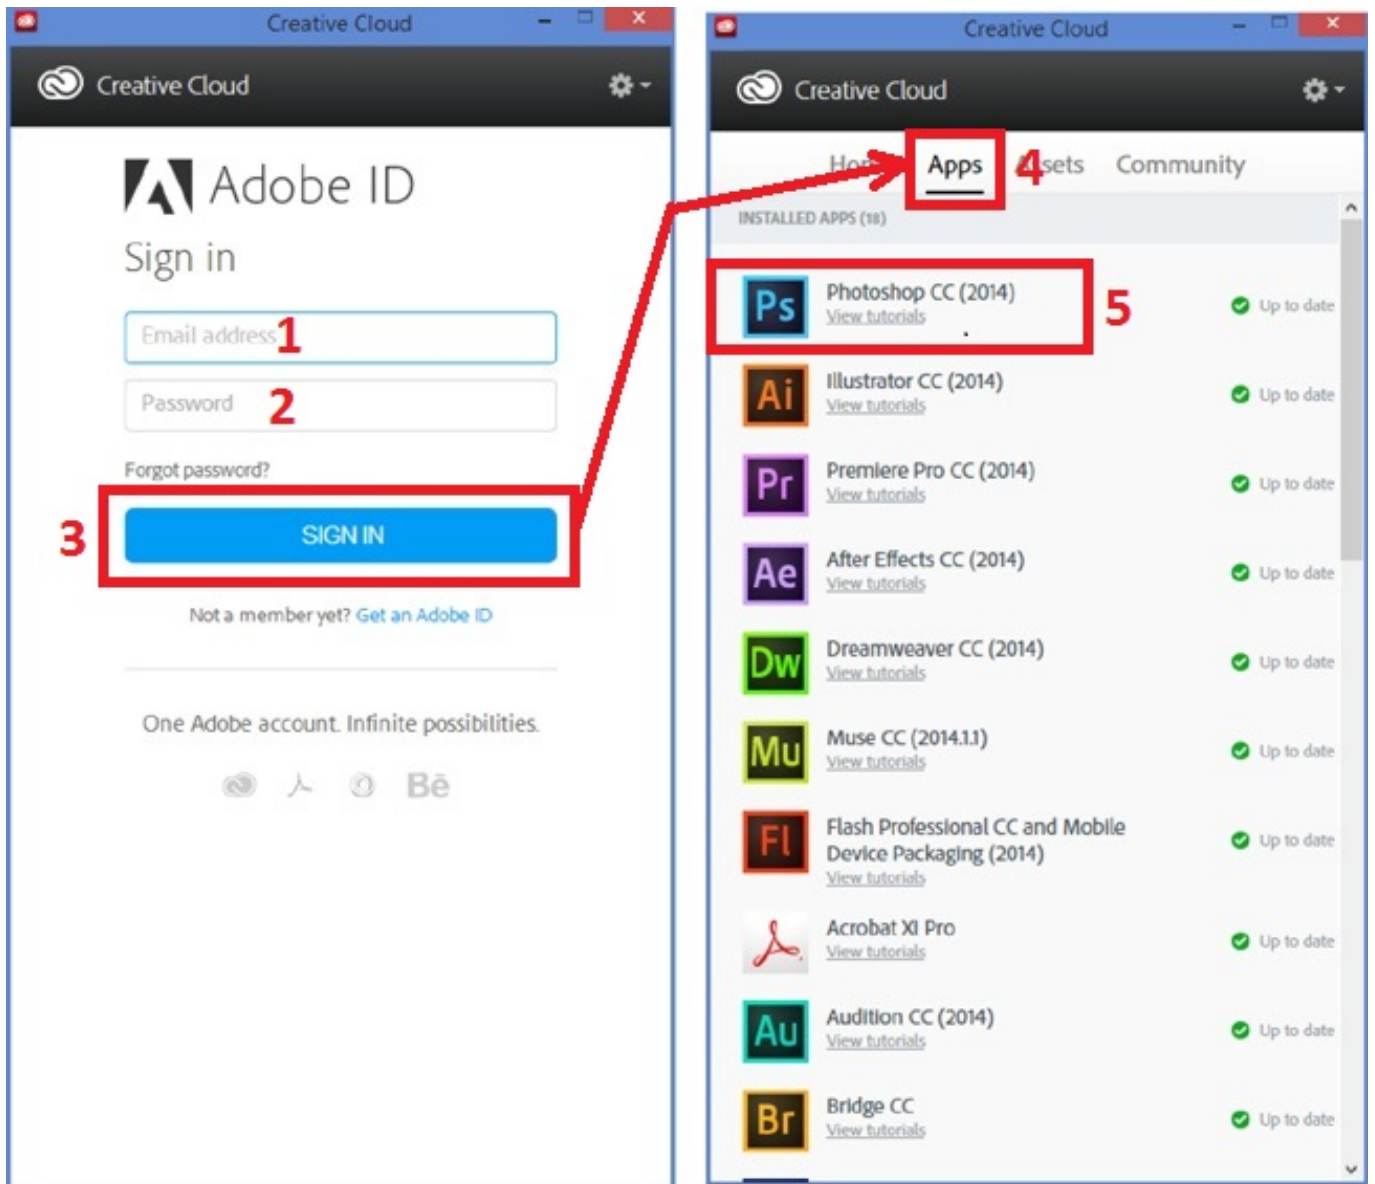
Creative Cloud

Creative Cloud

Adobe ID

Sign in

Email address 1

Password 2

Forgot password?

3 SIGN IN

Not a member yet? Get an Adobe ID

One Adobe account. Infinite possibilities.

Bē

Creative Cloud

Creative Cloud

Ho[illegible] Apps 4 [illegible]sets Community

INSTALLED APPS (18)

Ps Photoshop CC (2014) View tutorials 5 Up to date

Ai Illustrator CC (2014) View tutorials Up to date

Pr Premiere Pro CC (2014) View tutorials Up to date

Ae After Effects CC (2014) View tutorials Up to date

Dw Dreamweaver CC (2014) View tutorials Up to date

Mu Muse CC (2014.1.1) View tutorials Up to date

Fl Flash Professional CC and Mobile Device Packaging (2014) View tutorials Up to date

Acrobat XI Pro View tutorials Up to date

Au Audition CC (2014) View tutorials Up to date

Br Bridge CC View tutorials Up to date